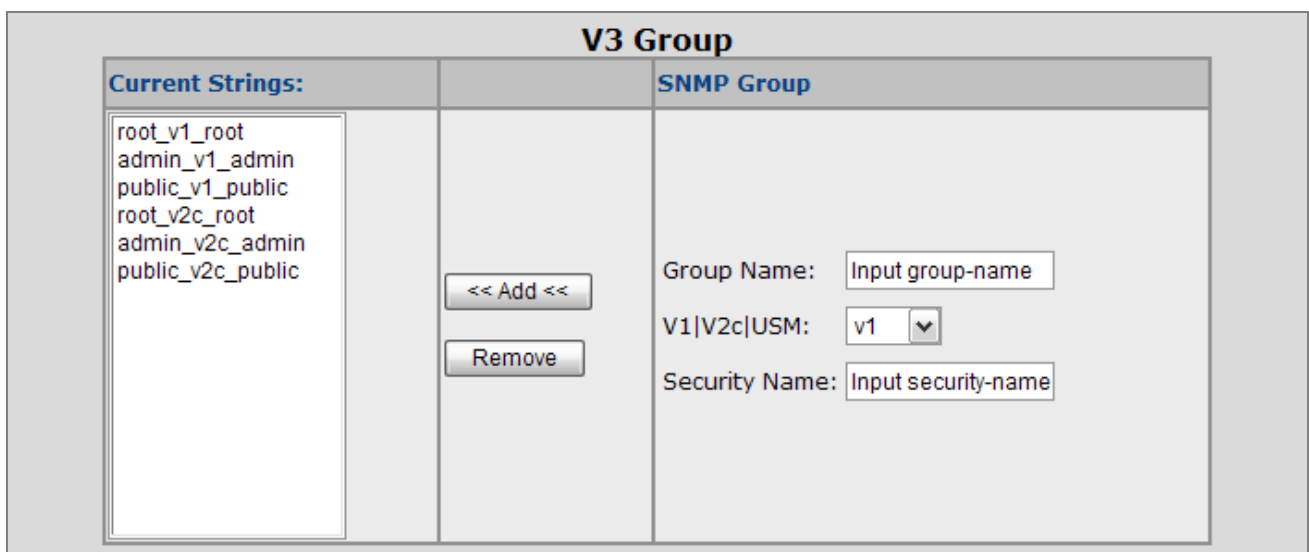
V3 Group

| Current Strings: | | SNMP Group |
|---|---|---|
| root_v1_root<br>admin_v1_admin<br>public_v1_public<br>root_v2c_root<br>admin_v2c_admin<br>public_v2c_public | << Add <<<br>Remove | Group Name: Input group-name<br>V1\|V2c\|USM: v1<br>Security Name: Input security-name |